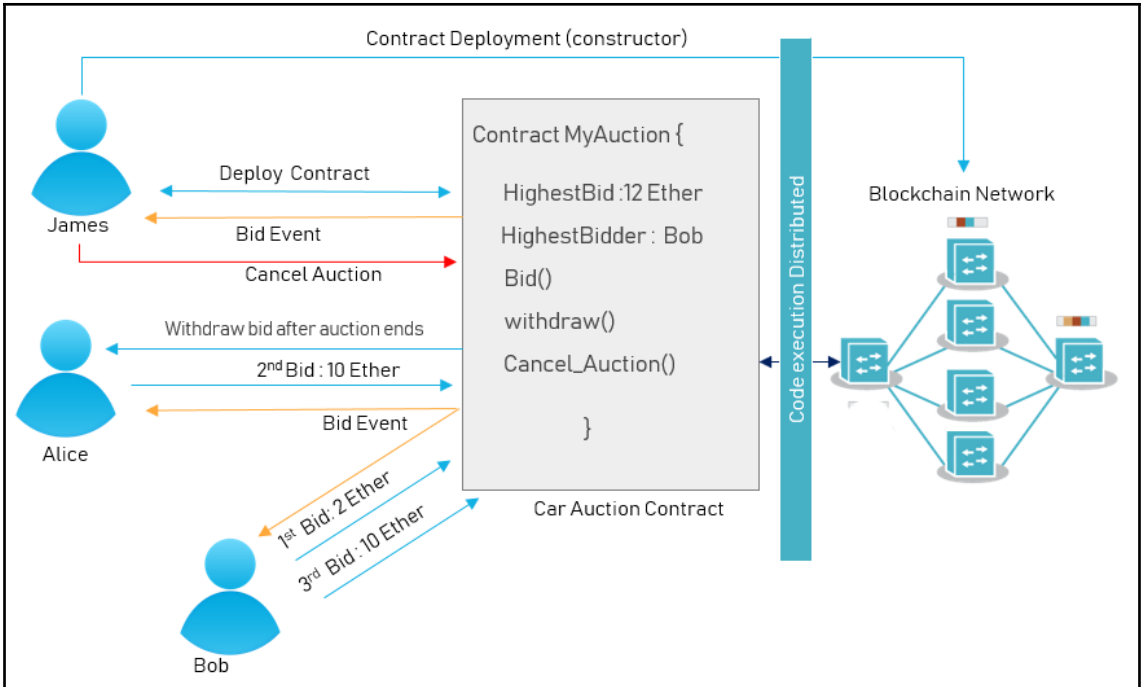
Contract Deployment (constructor)

James

Deploy Contract

Bid Event

Cancel Auction

Contract MyAuction {

HighestBid :12 Ether

HighestBidder : Bob

Bid()

withdraw()

Cancel_Auction()

}

Car Auction Contract

Code execution Distributed

Blockchain Network

Withdraw bid after auction ends

2$^{nd}$ Bid : 10 Ether

Bid Event

Alice

1$^{st}$ Bid: 2 Ether

3$^{rd}$ Bid : 10 Ether

Bob